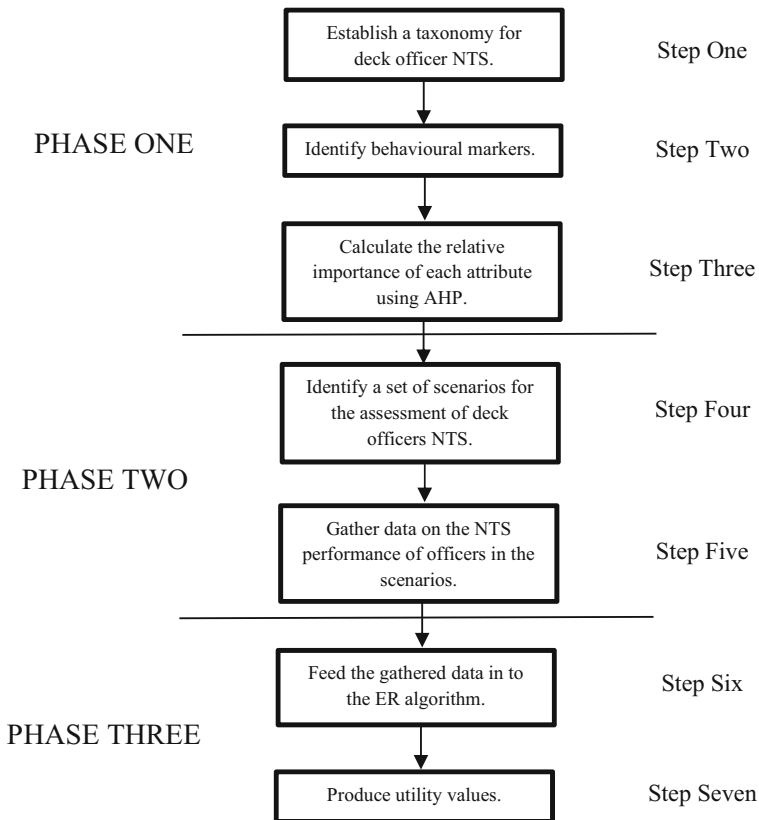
Establish a taxonomy for deck officer NTS.

Step One

PHASE ONE

Identify behavioural markers.

Step Two

Calculate the relative importance of each attribute using AHP.

Step Three

Identify a set of scenarios for the assessment of deck officers NTS.

Step Four

PHASE TWO

Gather data on the NTS performance of officers in the scenarios.

Step Five

Feed the gathered data in to the ER algorithm.

Step Six

PHASE THREE

Produce utility values.

Step Seven